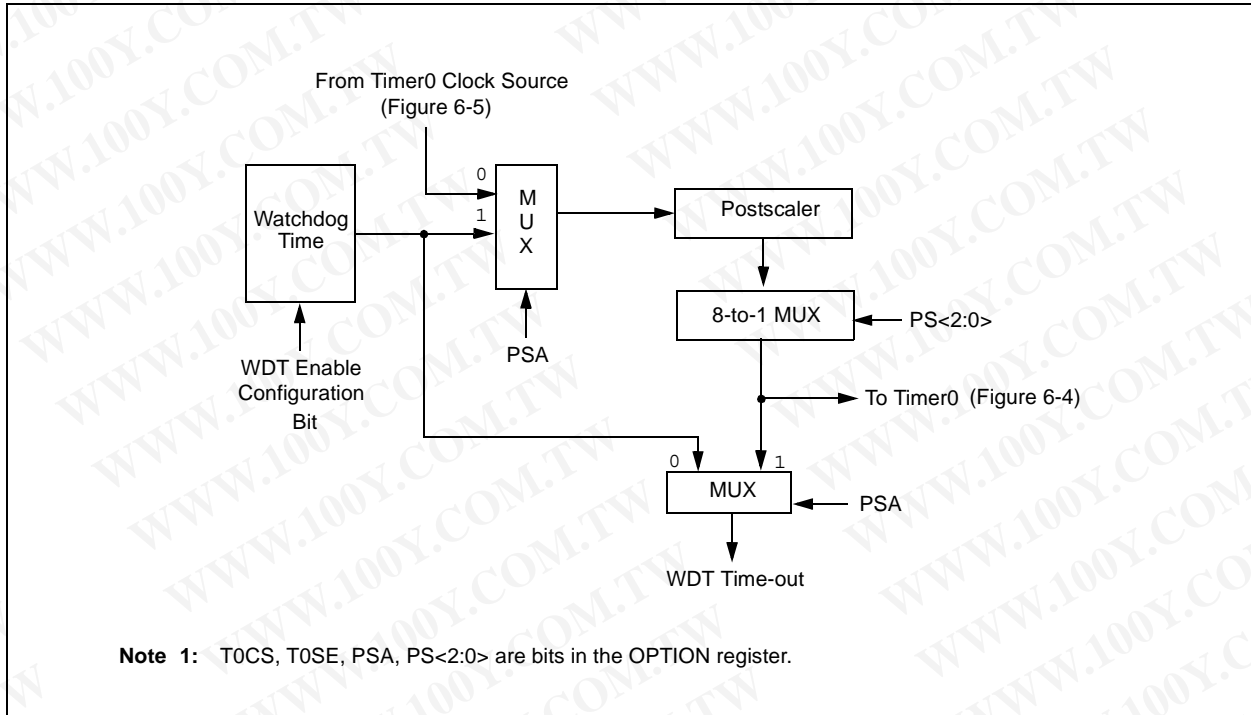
From Timer0 Clock Source
(Figure 6-5)

0

1

M
U
X

Watchdog
Time

Postscaler

8-to-1 MUX

PS<2:0>

PSA

WDT Enable
Configuration
Bit

To Timer0 (Figure 6-4)

0

1

MUX

PSA

WDT Time-out

**Note 1:** T0CS, T0SE, PSA, PS<2:0> are bits in the OPTION register.

WWW.100Y.COM.TW